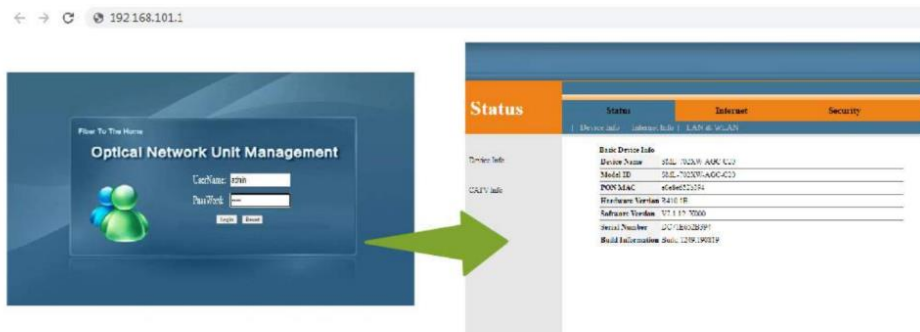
192.168.101.1

Fiber To The Home
Optical Network Unit Management
UserName: admin
PassWord: ••••
Login Reset

Status
Status Internet Security
Device Info | Internet Info | LAN & WLAN

Device Info
CATV Info

Basic Device Info
| Device Name | SML-7020W-AOC-C20 |
|---|---|
| Model ID | SML-7020W-AOC-C20 |
| PON MAC | a6e6e6521354 |
| Hardware Version | R410.1B |
| Software Version | V1.1.12.30000 |
| Serial Number | DCVE802B595 |
| Build Information | Sock.1259.190819 |